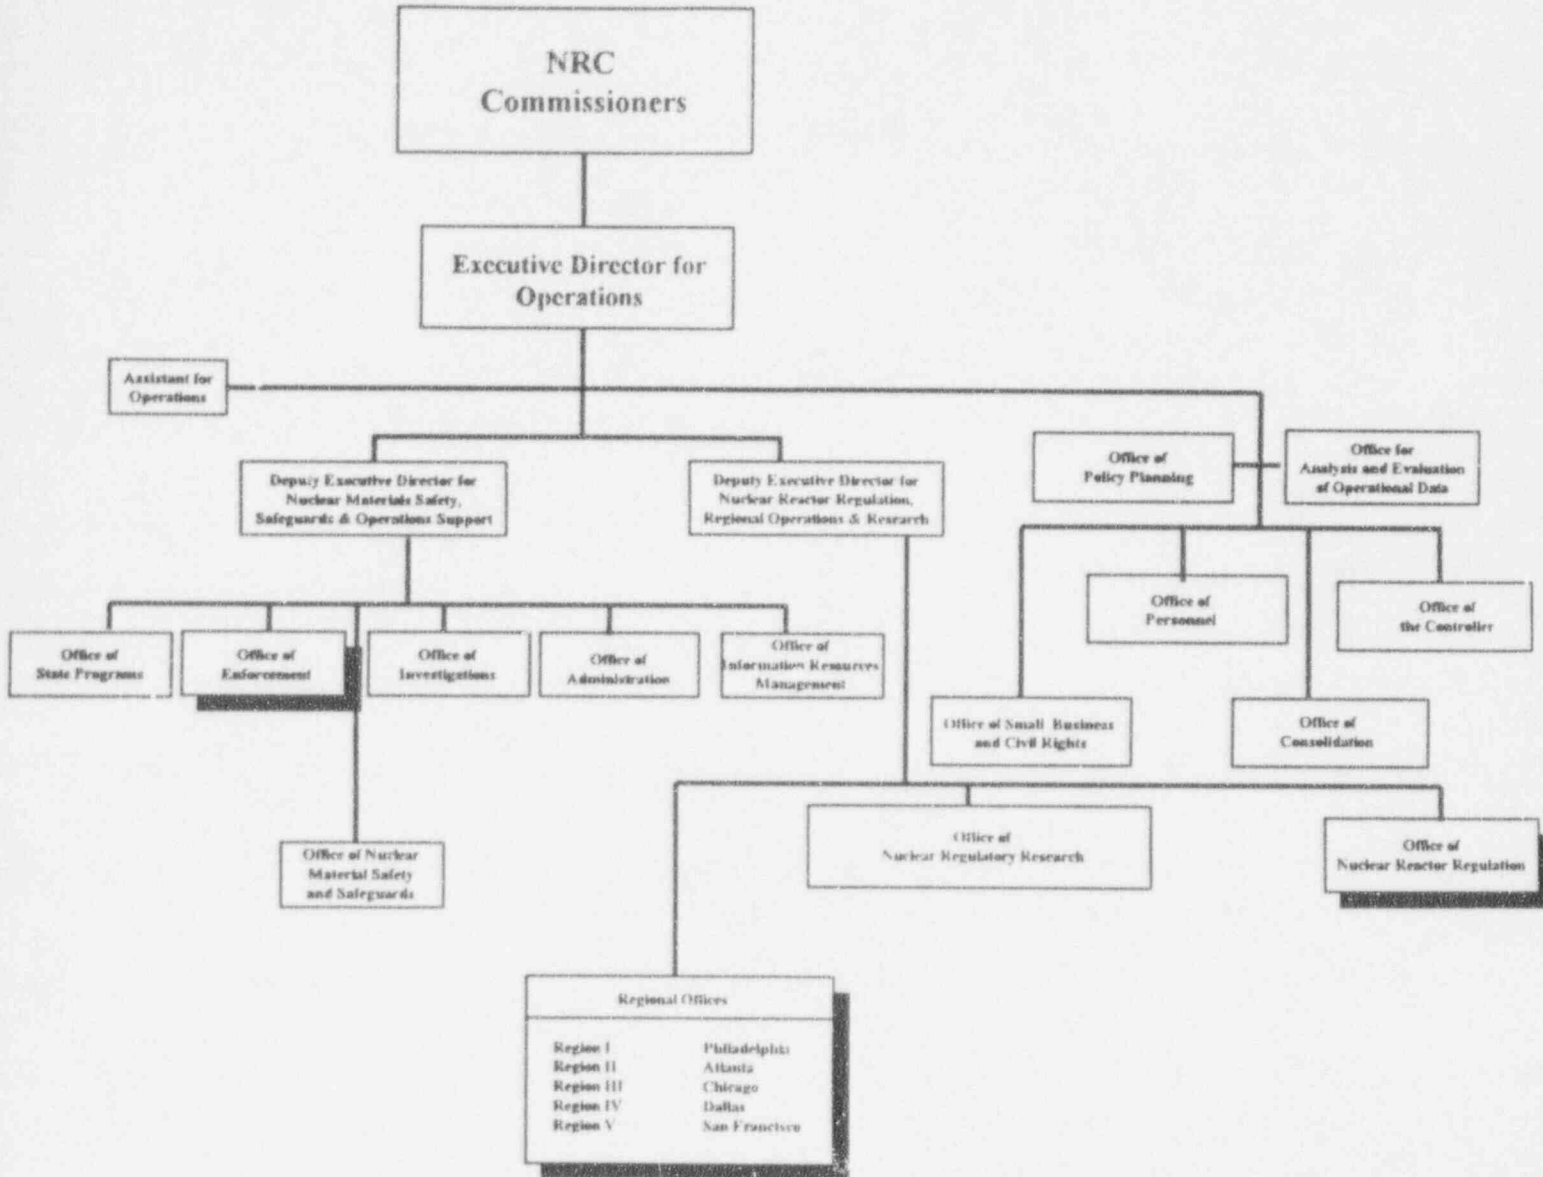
NRC Commissioners

Executive Director for Operations

Assistant for Operations

Deputy Executive Director for Nuclear Materials Safety, Safeguards & Operations Support

Deputy Executive Director for Nuclear Reactor Regulation, Regional Operations & Research

Office of Policy Planning

Office for Analysis and Evaluation of Operational Data

Office of State Programs

Office of Enforcement

Office of Investigations

Office of Administration

Office of Information Resources Management

Office of Personnel

Office of the Controller

Office of Small Business and Civil Rights

Office of Consolidation

Office of Nuclear Material Safety and Safeguards

Office of Nuclear Regulatory Research

Office of Nuclear Reactor Regulation

Regional Offices

| | |
|---|---|
| Region I | Philadelphia |
| Region II | Atlanta |
| Region III | Chicago |
| Region IV | Dallas |
| Region V | San Francisco |